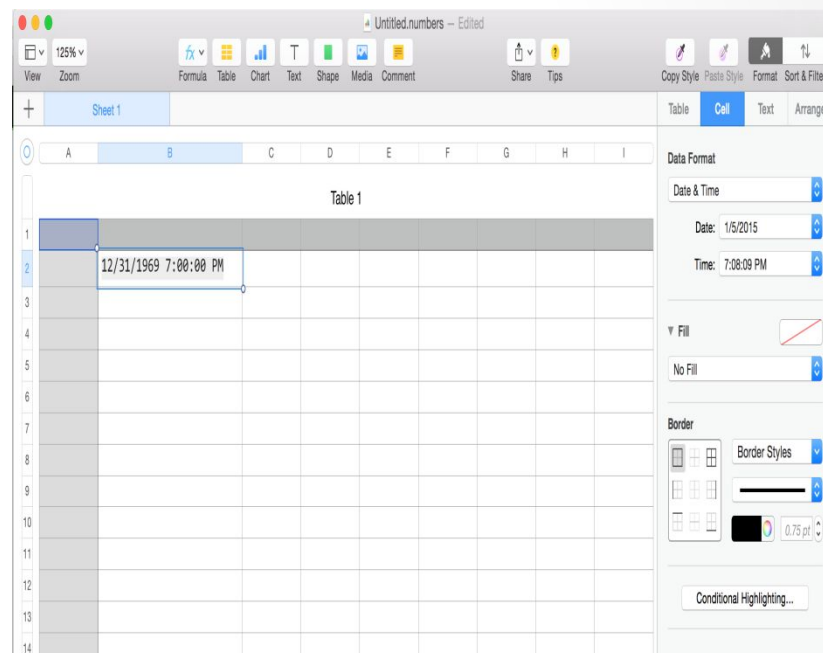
Untitled.numbers — Edited

View 125% Zoom
Formula Table Chart Text Shape Media Comment
Share Tips
Copy Style Paste Style Format Sort & Filte

+ Sheet 1

Table Cell Text Arrang

| | A | B | C | D | E | F | G | H | I |
|---|---|---|---|---|---|---|---|---|---|

Table 1

| 1 | | | | | | | | | |
|---|---|---|---|---|---|---|---|---|---|
| 2 | | 12/31/1969 7:00:00 PM | | | | | | | |
| 3 | | | | | | | | | |
| 4 | | | | | | | | | |
| 5 | | | | | | | | | |
| 6 | | | | | | | | | |
| 7 | | | | | | | | | |
| 8 | | | | | | | | | |
| 9 | | | | | | | | | |
| 10 | | | | | | | | | |
| 11 | | | | | | | | | |
| 12 | | | | | | | | | |
| 13 | | | | | | | | | |
| 14 | | | | | | | | | |

Data Format
Date & Time
Date: 1/5/2015
Time: 7:08:09 PM

Fill
No Fill

Border
Border Styles
0.75 pt

Conditional Highlighting...